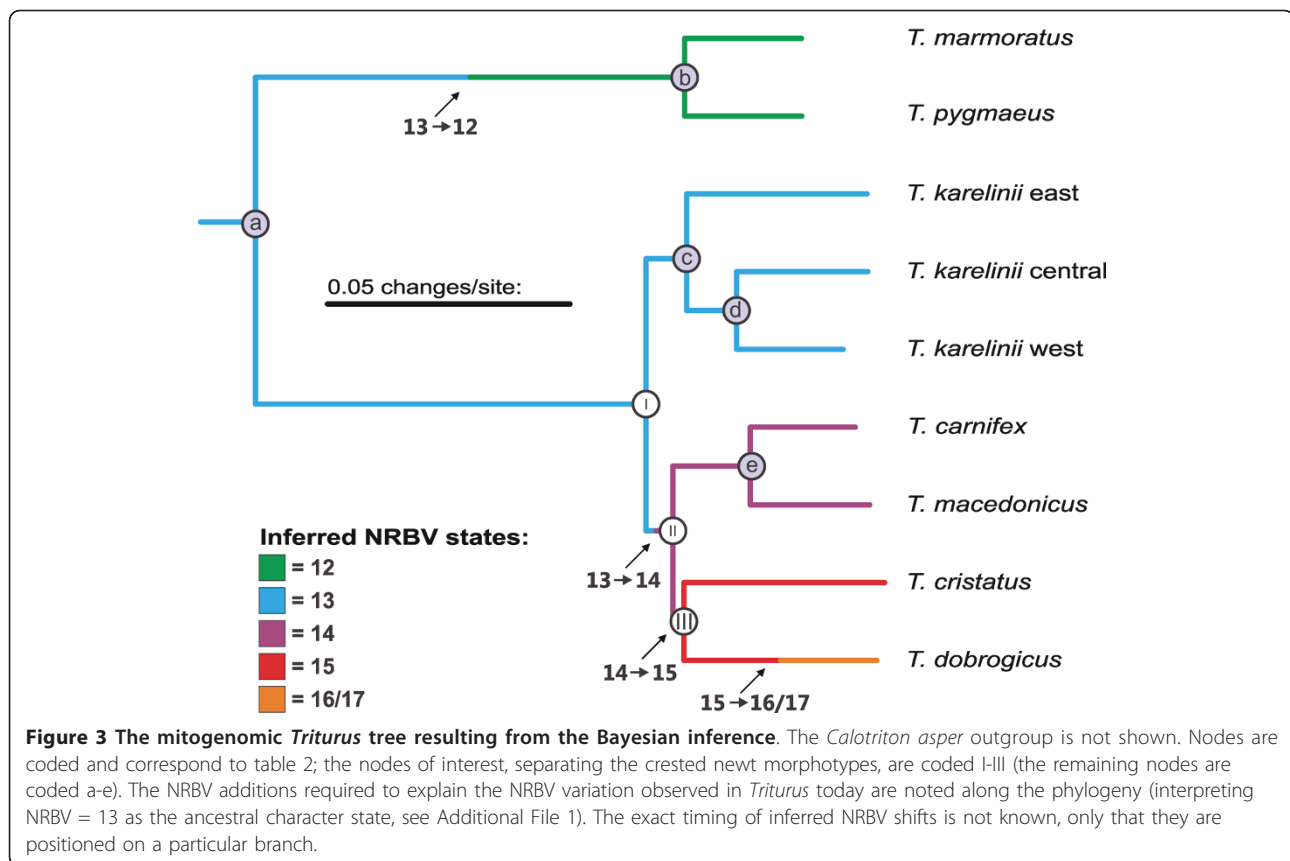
T. marmoratus

T. pygmaeus

T. karelinii east

T. karelinii central

T. karelinii west

T. carnifex

T. macedonicus

T. cristatus

T. dobrogicus

b

a

c

d

I

e

II

III

$13 \rightarrow 12$

0.05 changes/site:

$13 \rightarrow 14$

$14 \rightarrow 15$

$15 \rightarrow 16/17$

Inferred NRBV states:

= 12

= 13

= 14

= 15

= 16/17

**Figure 3 The mitogenomic *Triturus* tree resulting from the Bayesian inference**. The *Calotriton asper* outgroup is not shown. Nodes are coded and correspond to table 2; the nodes of interest, separating the crested newt morphotypes, are coded I-III (the remaining nodes are coded a-e). The NRBV additions required to explain the NRBV variation observed in *Triturus* today are noted along the phylogeny (interpreting NRBV = 13 as the ancestral character state, see Additional File 1). The exact timing of inferred NRBV shifts is not known, only that they are positioned on a particular branch.